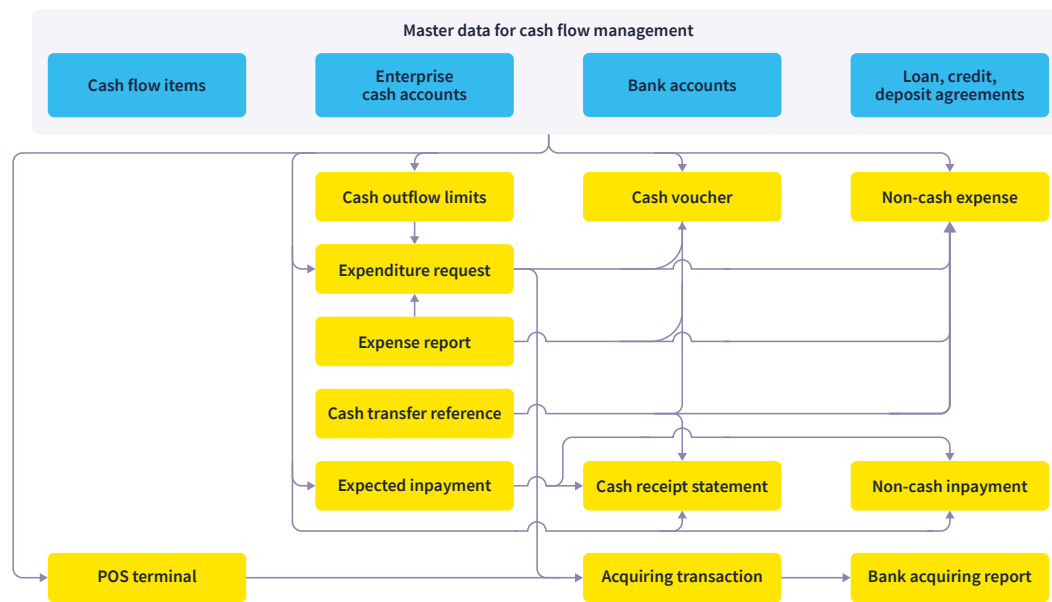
Master data for cash flow management

Cash flow items

Enterprise cash accounts

Bank accounts

Loan, credit, deposit agreements

Cash outflow limits

Cash voucher

Non-cash expense

Expenditure request

Expense report

Cash transfer reference

Expected inpayment

Cash receipt statement

Non-cash inpayment

POS terminal

Acquiring transaction

Bank acquiring report